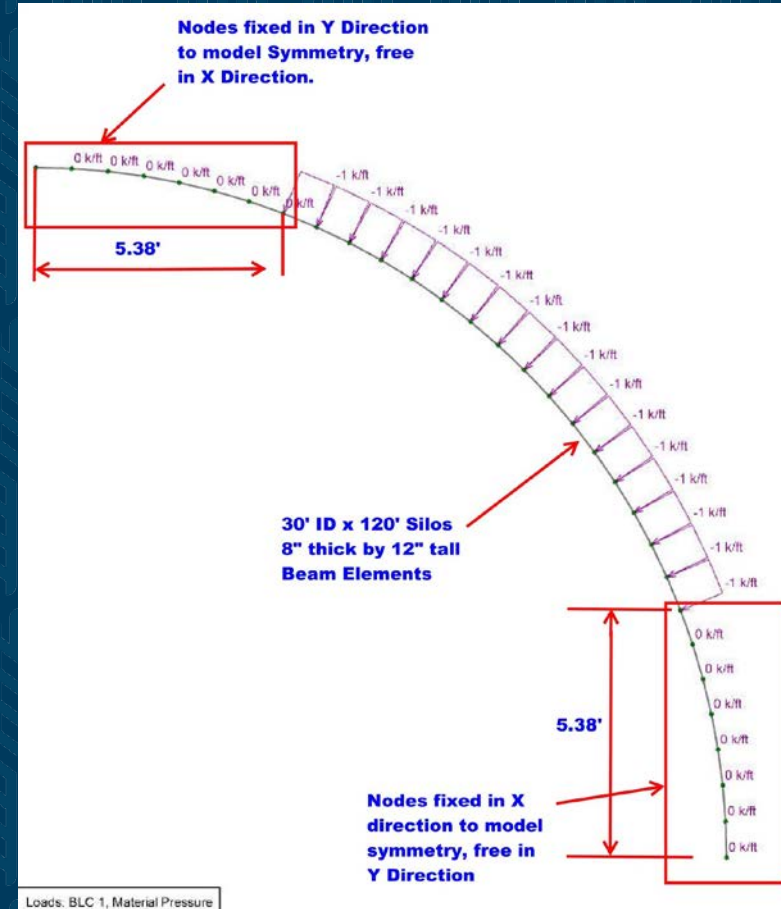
Nodes fixed in Y Direction to model Symmetry, free in X Direction.

0 k/ft 0 k/ft 0 k/ft 0 k/ft 0 k/ft 0 k/ft 0 k/ft

5.38'

-1 k/ft
-1 k/ft
-1 k/ft
-1 k/ft
-1 k/ft
-1 k/ft
-1 k/ft
-1 k/ft
-1 k/ft
-1 k/ft
-1 k/ft
-1 k/ft
-1 k/ft
-1 k/ft
-1 k/ft
-1 k/ft

30' ID x 120' Silos 8" thick by 12" tall Beam Elements

0 k/ft
0 k/ft
0 k/ft
0 k/ft
0 k/ft
0 k/ft
0 k/ft

5.38'

Nodes fixed in X direction to model symmetry, free in Y Direction

Loads: BLC 1, Material Pressure